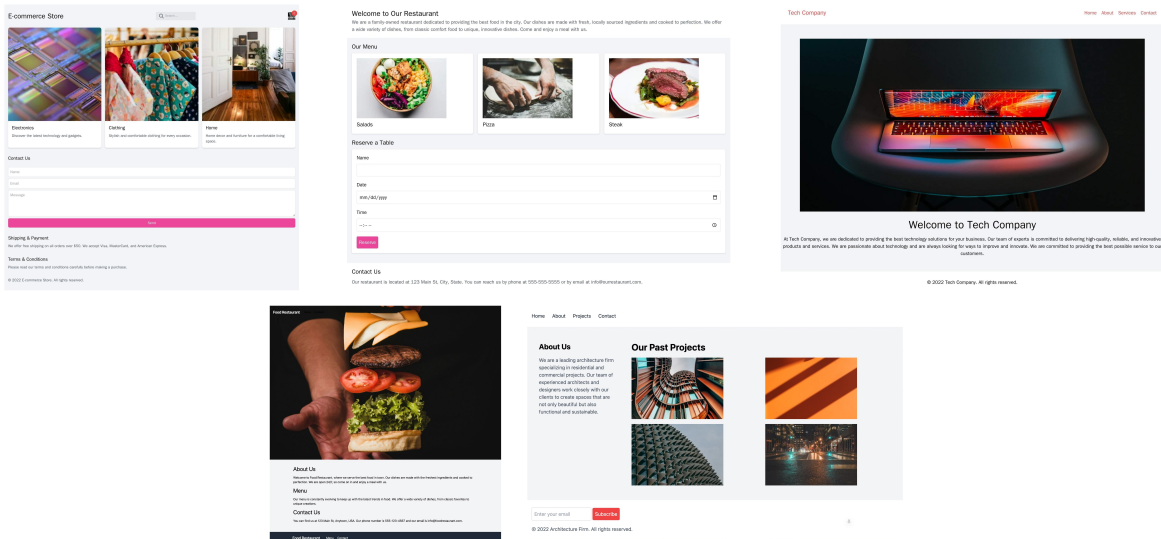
E-commerce Store

Search...

Electronics
Discover the latest technology and gadgets.

Clothing
Stylish and comfortable clothing for every occasion.

Home
Home decor and furniture for a comfortable living space.

Contact Us

Name

Email

Message

Send

Shipping & Payment
We offer free shipping on all orders over $50. We accept Visa, MasterCard, and American Express.

Terms & Conditions
Please read our terms and conditions carefully before making a purchase.

© 2022 E-commerce Store. All rights reserved.

Welcome to Our Restaurant
We are a family-owned restaurant dedicated to providing the best food in the city. Our dishes are made with fresh, locally sourced ingredients and cooked to perfection. We offer a wide variety of dishes, from classic comfort food to unique, innovative dishes. Come and enjoy a meal with us.

Our Menu

Salads

Pizza

Steak

Reserve a Table

Name

Date
mm/dd/yyyy

Time
--:-- --

Reserve

Contact Us
Our restaurant is located at 123 Main St, City, State. You can reach us by phone at 555-555-5555 or by email at info@ourrestaurant.com.

Tech Company

Home About Services Contact

Welcome to Tech Company
At Tech Company, we are dedicated to providing the best technology solutions for your business. Our team of experts is committed to delivering high-quality, reliable, and innovative products and services. We are passionate about technology and are always looking for ways to improve and innovate. We are committed to providing the best possible service to our customers.

© 2022 Tech Company. All rights reserved.

Food Restaurant

About Us
Welcome to Food Restaurant, where we serve the best food in town. Our dishes are made with the freshest ingredients and cooked to perfection. We are open 24/7, so come on in and enjoy a meal with us.

Menu
Our menu is constantly evolving to keep up with the latest trends in food. We offer a wide variety of dishes, from classic favorites to unique creations.

Contact Us
You can find us at 123 Main St, Anytown, USA. Our phone number is 555-555-5555 and our email is info@foodrestaurant.com.

Food Restaurant Menu Contact

Home About Projects Contact

About Us
We are a leading architecture firm specializing in residential and commercial projects. Our team of experienced architects and designers work closely with our clients to create spaces that are not only beautiful but also functional and sustainable.

Our Past Projects

Enter your email Subscribe

© 2022 Architecture Firm. All rights reserved.